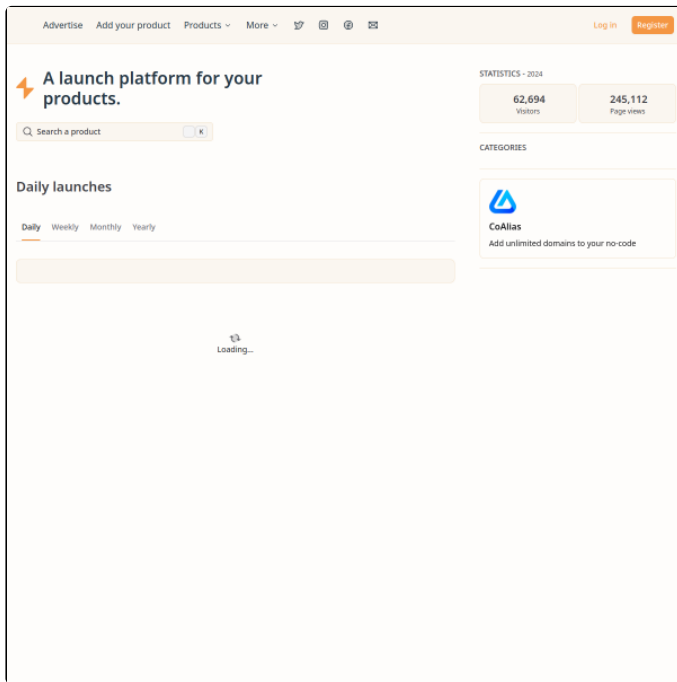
Advertise Add your product Products More

Log in Register

A launch platform for your products.

Search a product K

Daily launches

Daily Weekly Monthly Yearly

Loading...

STATISTICS - 2024

62,694
Visitors

245,112
Page views

CATEGORIES

CoAlias
Add unlimited domains to your no-code